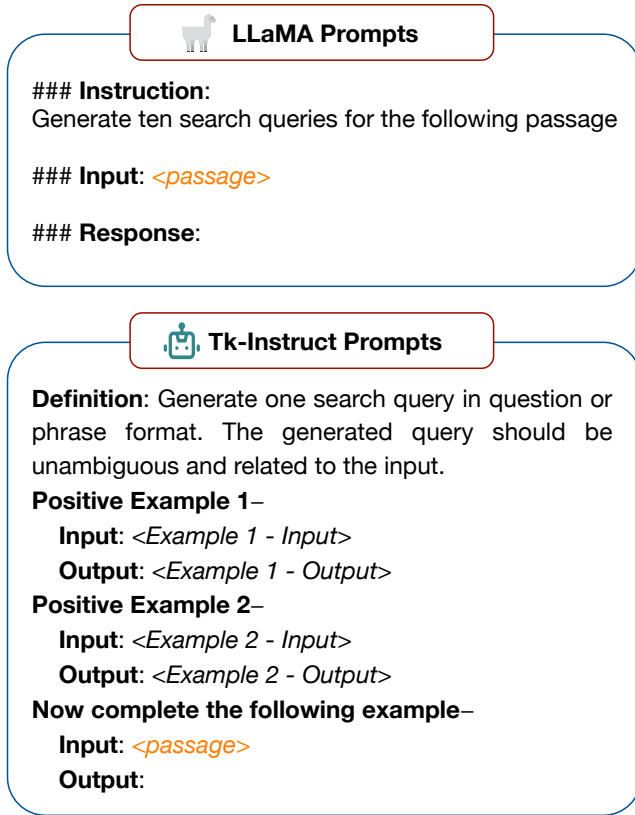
LLaMA Prompts

### Instruction:
Generate ten search queries for the following passage

### Input: <passage>

### Response:

Tk-Instruct Prompts

Definition: Generate one search query in question or phrase format. The generated query should be unambiguous and related to the input.
Positive Example 1–
Input: <Example 1 - Input>
Output: <Example 1 - Output>
Positive Example 2–
Input: <Example 2 - Input>
Output: <Example 2 - Output>
Now complete the following example–
Input: <passage>
Output: